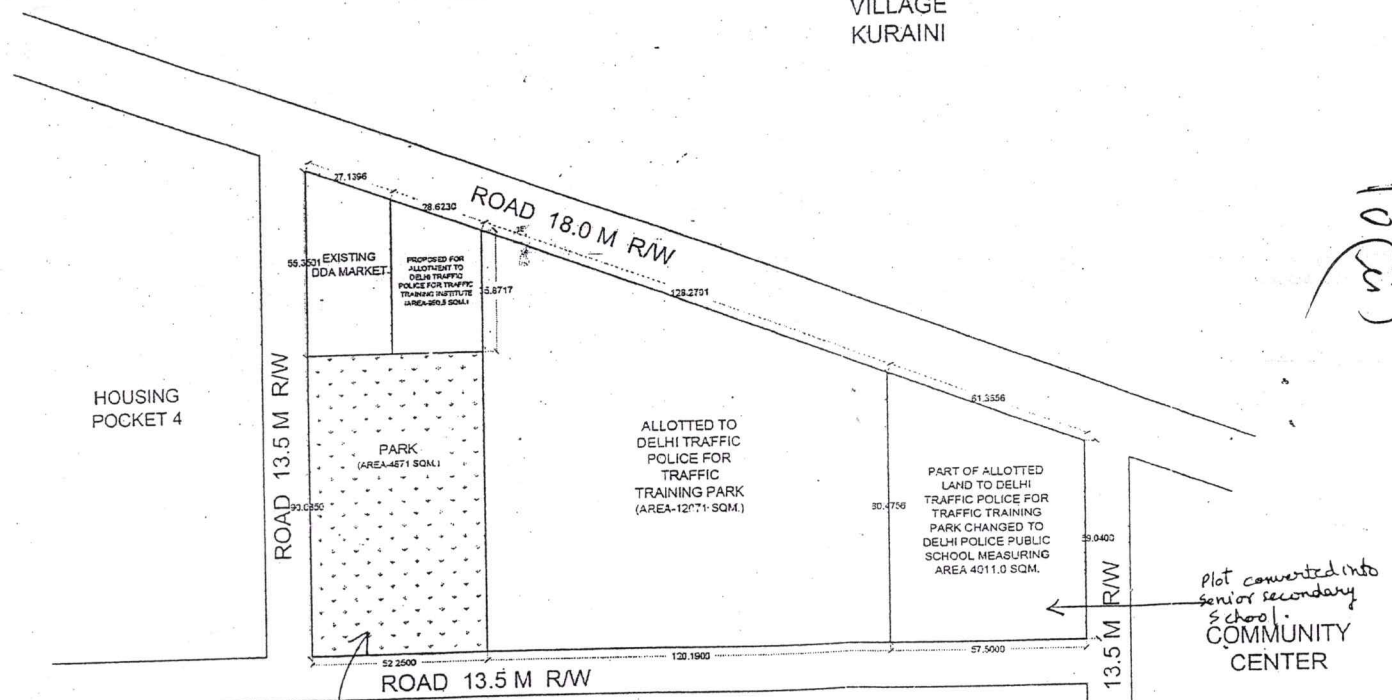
VILLAGE
KURAINI

ROAD 18.0 M R/W

27.1396

28.6230

55.3501 EXISTING DDA MARKET

PROPOSED FOR ALLOTMENT TO DELHI TRAFFIC POLICE FOR TRAFFIC TRAINING INSTITUTE (AREA-950.5 SQM.)

15.8717

129.2701

61.5556

HOUSING POCKET 4

ROAD 13.5 M R/W

PARK (AREA-4871 SQM.)

93.0350

ALLOTTED TO DELHI TRAFFIC POLICE FOR TRAFFIC TRAINING PARK (AREA-12071 SQM.)

80.4756

PART OF ALLOTTED LAND TO DELHI TRAFFIC POLICE FOR TRAFFIC TRAINING PARK CHANGED TO DELHI POLICE PUBLIC SCHOOL MEASURING AREA 4011.0 SQM.

59.0400

Plot converted into senior secondary school.

13.5 M R/W

COMMUNITY CENTER

52.2500

120.1900

57.5000

ROAD 13.5 M R/W

10
(2)